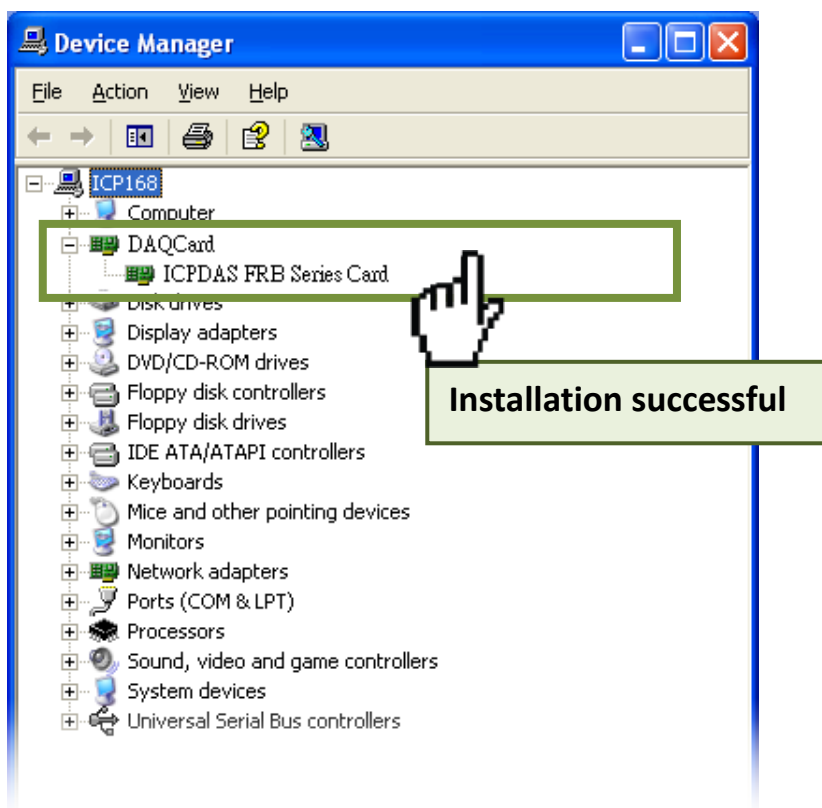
Device Manager

File Action View Help

ICP168
Computer
DAQCard
ICPDAS FRB Series Card
Disk drives
Display adapters
DVD/CD-ROM drives
Floppy disk controllers
Floppy disk drives
IDE ATA/ATAPI controllers
Keyboards
Mice and other pointing devices
Monitors
Network adapters
Ports (COM & LPT)
Processors
Sound, video and game controllers
System devices
Universal Serial Bus controllers

Installation successful